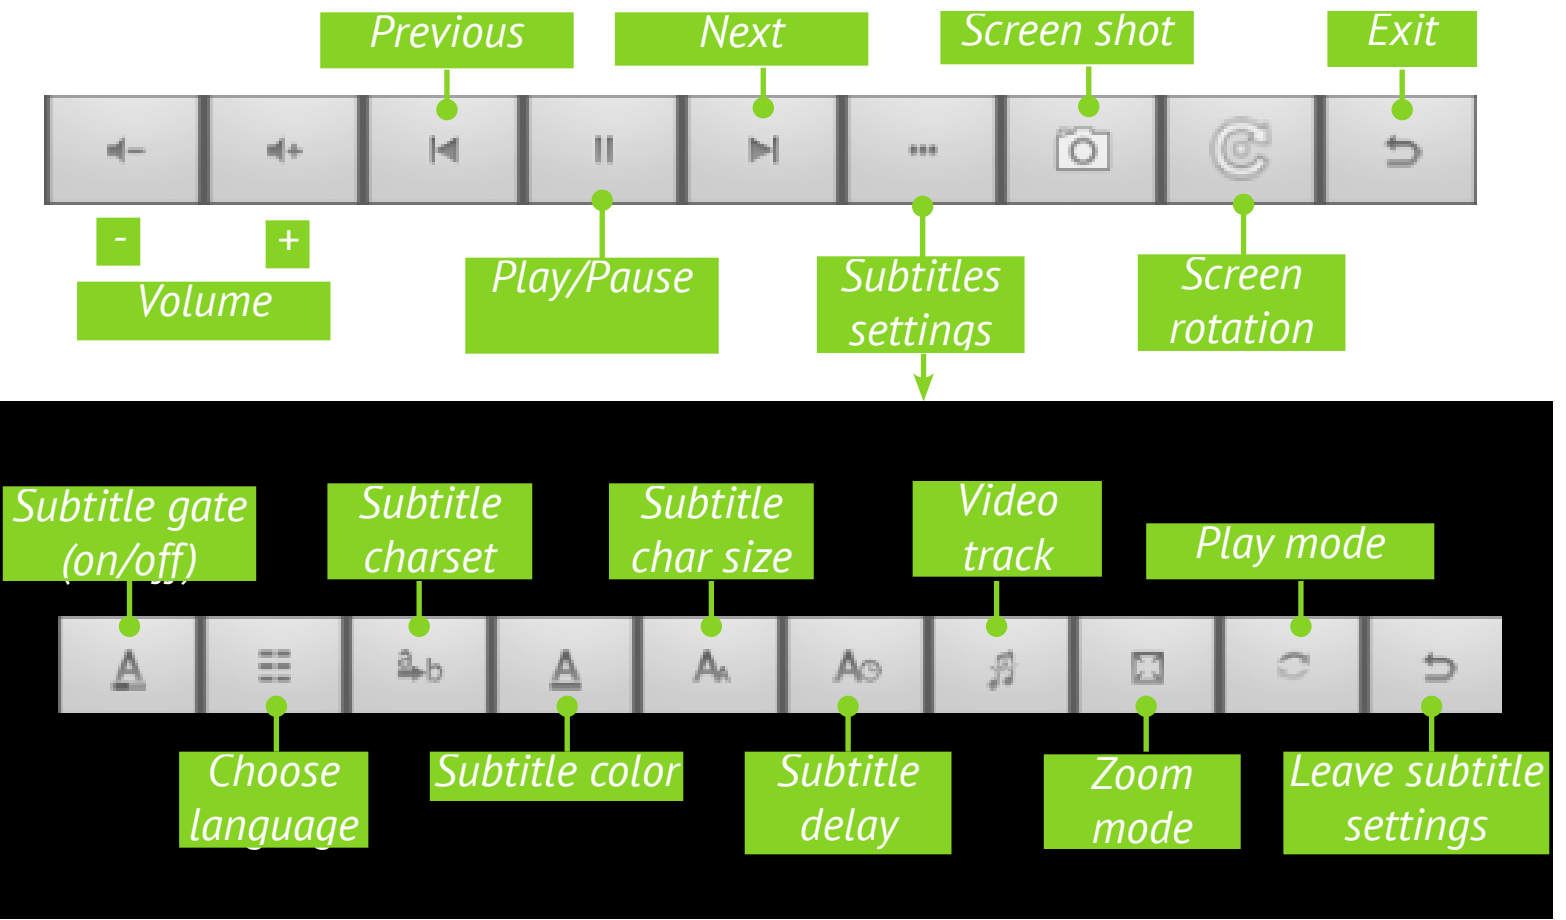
Previous

Next

Screen shot

Exit

-

+

Volume

Play/Pause

Subtitles settings

Screen rotation

Subtitle gate (on/off)

Subtitle charset

Subtitle char size

Video track

Play mode

Choose language

Subtitle color

Subtitle delay

Zoom mode

Leave subtitle settings